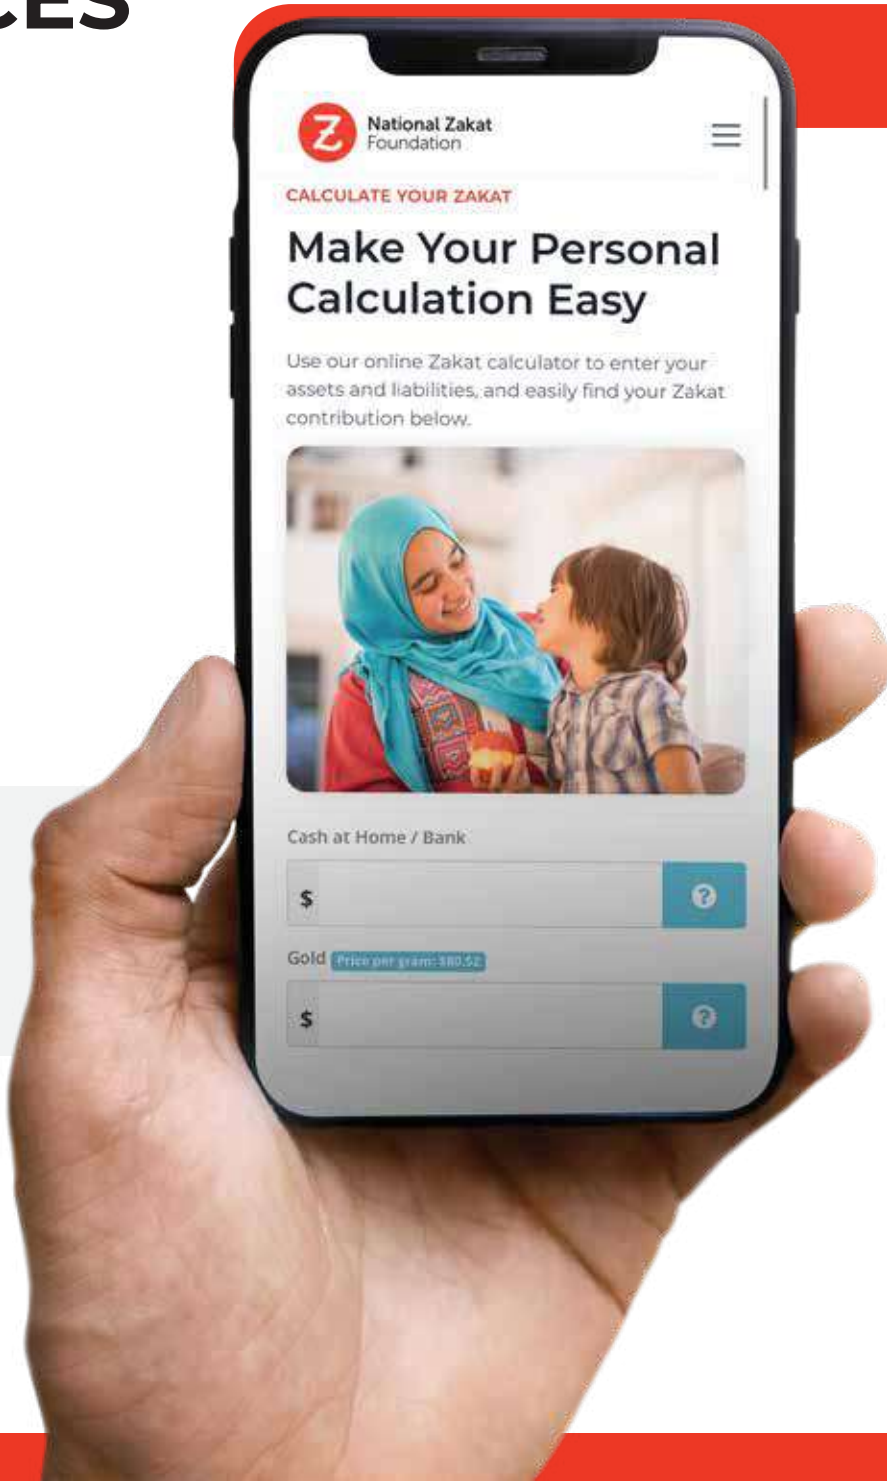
CES

National Zakat Foundation

CALCULATE YOUR ZAKAT

Make Your Personal Calculation Easy

Use our online Zakat calculator to enter your assets and liabilities, and easily find your Zakat contribution below.

Cash at Home / Bank

$

?

Gold Price per gram: $80.52

$

?